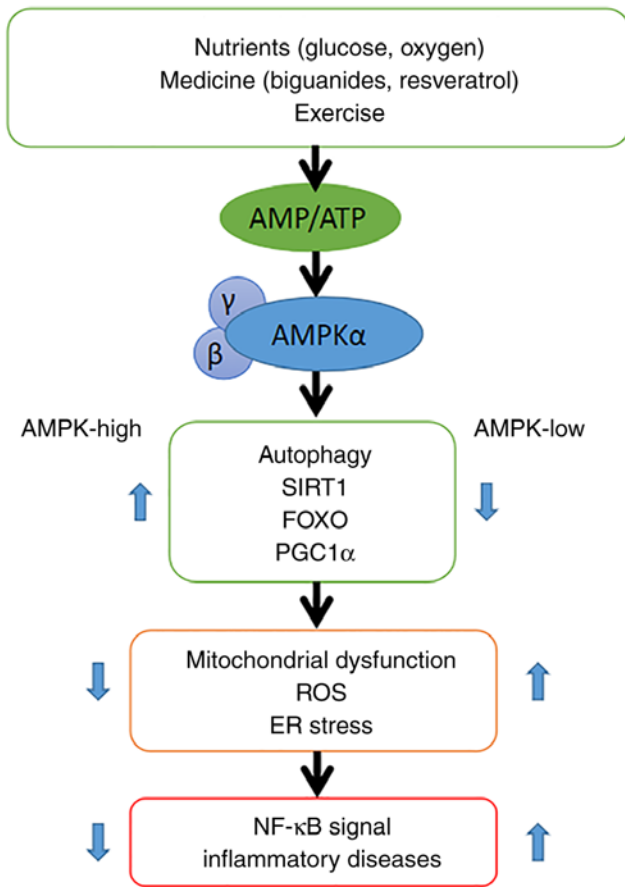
Nutrients (glucose, oxygen)
Medicine (biguanides, resveratrol)
Exercise

AMP/ATP

γ

β

AMPKα

AMPK-high

AMPK-low

Autophagy
SIRT1
FOXO
PGC1α

Mitochondrial dysfunction
ROS
ER stress

NF-κB signal
inflammatory diseases